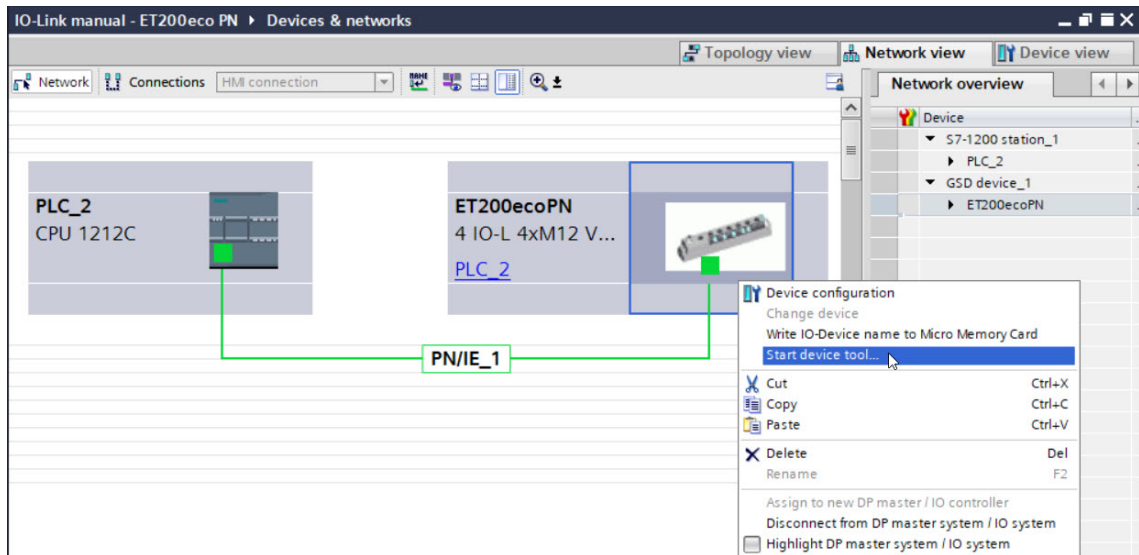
IO-Link manual - ET200eco PN ▸ Devices & networks

Topology view
Network view
Device view

Network
Connections
HMI connection

Network overview

Device
S7-1200 station_1
PLC_2
GSD device_1
ET200ecoPN

PLC_2
CPU 1212C

ET200ecoPN
4 IO-L 4xM12 V...
PLC_2

PN/IE_1

Device configuration
Change device
Write IO-Device name to Micro Memory Card
Start device tool...
Cut Ctrl+X
Copy Ctrl+C
Paste Ctrl+V
Delete Del
Rename F2
Assign to new DP master / IO controller
Disconnect from DP master system / IO system
Highlight DP master system / IO system